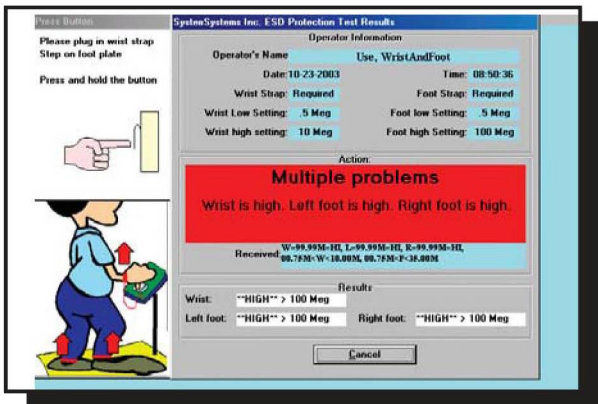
Press Button

Please plug in wrist strap
Step on foot plate

Press and hold the button

SystemSystems Inc. ESD Protection Test Results

Operator Information

Operator's Name: Use, WristAndFoot

Date: 10-23-2003

Time: 08:50:36

Wrist Strap: Required

Foot Strap: Required

Wrist Low Setting: .5 Meg

Foot low Setting: .5 Meg

Wrist high setting: 10 Meg

Foot high Setting: 100 Meg

Action:

Multiple problems

Wrist is high. Left foot is high. Right foot is high.

Received: W=99.99M=HI, L=99.99M=HI, R=99.99M=HI, 00.75M<W<10.00M, 00.75M<F<30.00M

Results

Wrist: **HIGH** > 100 Meg

Left foot: **HIGH** > 100 Meg

Right foot: **HIGH** > 100 Meg

Cancel